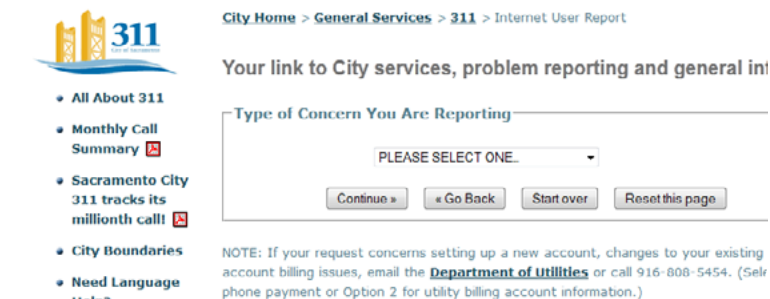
311
City of Sacramento

All About 311

Monthly Call Summary

Sacramento City 311 tracks its millionth call!

City Boundaries

Need Language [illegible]

City Home > General Services > 311 > Internet User Report

Your link to City services, problem reporting and general in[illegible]

Type of Concern You Are Reporting

PLEASE SELECT ONE..

Continue »
« Go Back
Start over
Reset this page

NOTE: If your request concerns setting up a new account, changes to your existing account billing issues, email the Department of Utilities or call 916-808-5454. (Sele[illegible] phone payment or Option 2 for utility billing account information.)